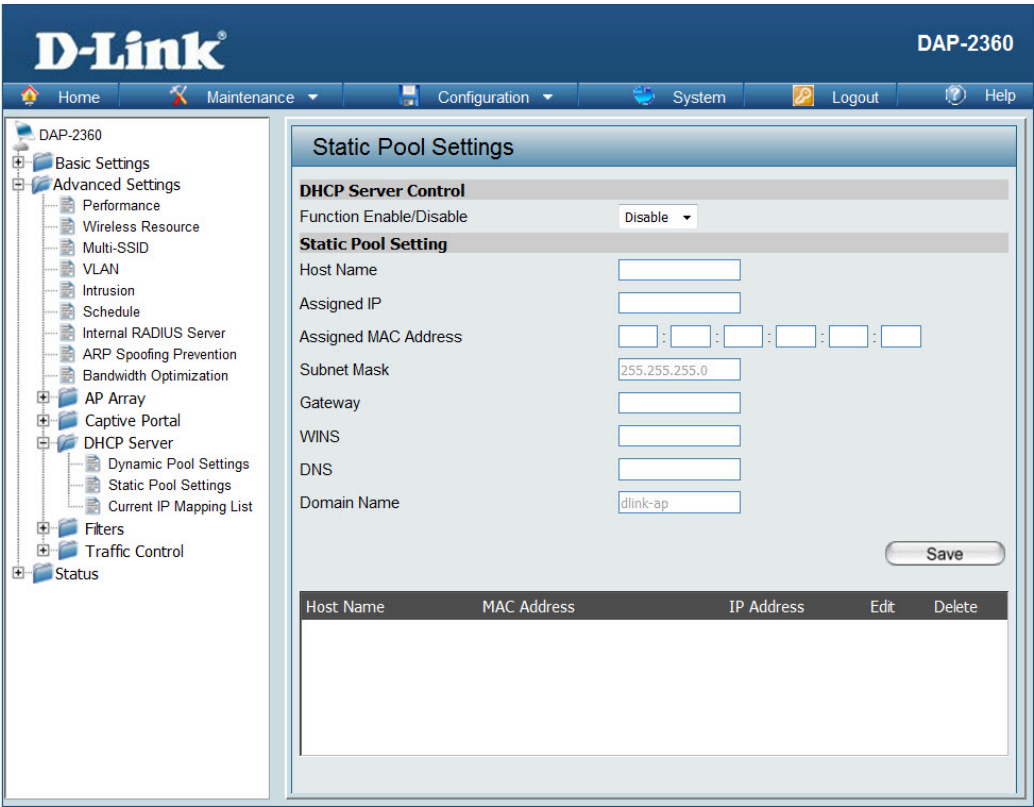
D-Link

DAP-2360

Home | Maintenance | Configuration | System | Logout | Help

DAP-2360
Basic Settings
Advanced Settings
Performance
Wireless Resource
Multi-SSID
VLAN
Intrusion
Schedule
Internal RADIUS Server
ARP Spoofing Prevention
Bandwidth Optimization
AP Array
Captive Portal
DHCP Server
Dynamic Pool Settings
Static Pool Settings
Current IP Mapping List
Filters
Traffic Control
Status

Static Pool Settings

DHCP Server Control
Function Enable/Disable Disable

Static Pool Setting
Host Name
Assigned IP
Assigned MAC Address : : : : :
Subnet Mask 255.255.255.0
Gateway
WINS
DNS
Domain Name dlink-ap

Save

| Host Name | MAC Address | IP Address | Edit | Delete |
|---|---|---|---|---|